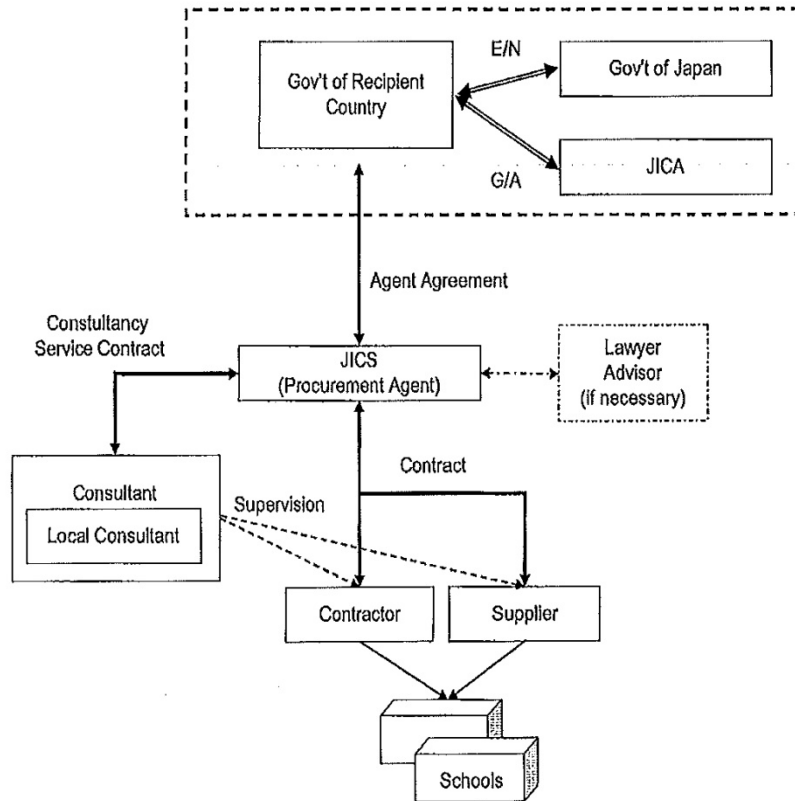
Gov't of Recipient Country

E/N

Gov't of Japan

G/A

JICA

Agent Agreement

Consultancy Service Contract

JICS (Procurement Agent)

Lawyer Advisor (if necessary)

Contract

Consultant

Local Consultant

Supervision

Contractor

Supplier

Schools